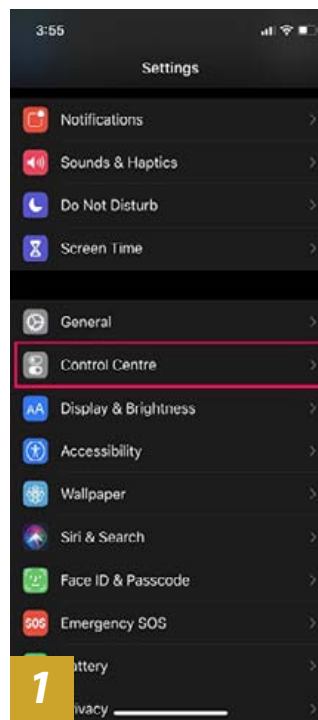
3:55

Settings

Notifications

Sounds & Haptics

Do Not Disturb

Screen Time

General

Control Centre

AA Display & Brightness

Accessibility

Wallpaper

Siri & Search

Face ID & Passcode

SOS Emergency SOS

1 attery

ivacy